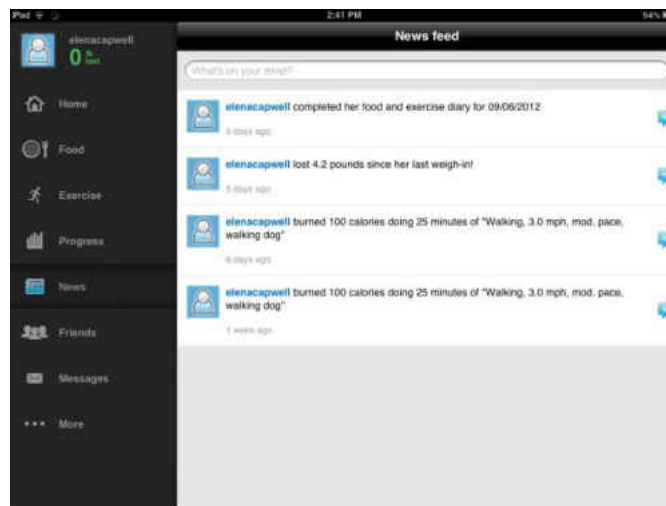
iPad 2:41 PM 54%

elenacapwell
0 lb lost

Home
Food
Exercise
Progress
News
Friends
Messages
More

News feed

What's on your mind?

elenacapwell completed her food and exercise diary for 09/06/2012
5 days ago

elenacapwell lost 4.2 pounds since her last weigh-in!
5 days ago

elenacapwell burned 100 calories doing 25 minutes of "Walking, 3.0 mph, mod. pace, walking dog"
6 days ago

elenacapwell burned 100 calories doing 25 minutes of "Walking, 3.0 mph, mod. pace, walking dog"
1 week ago